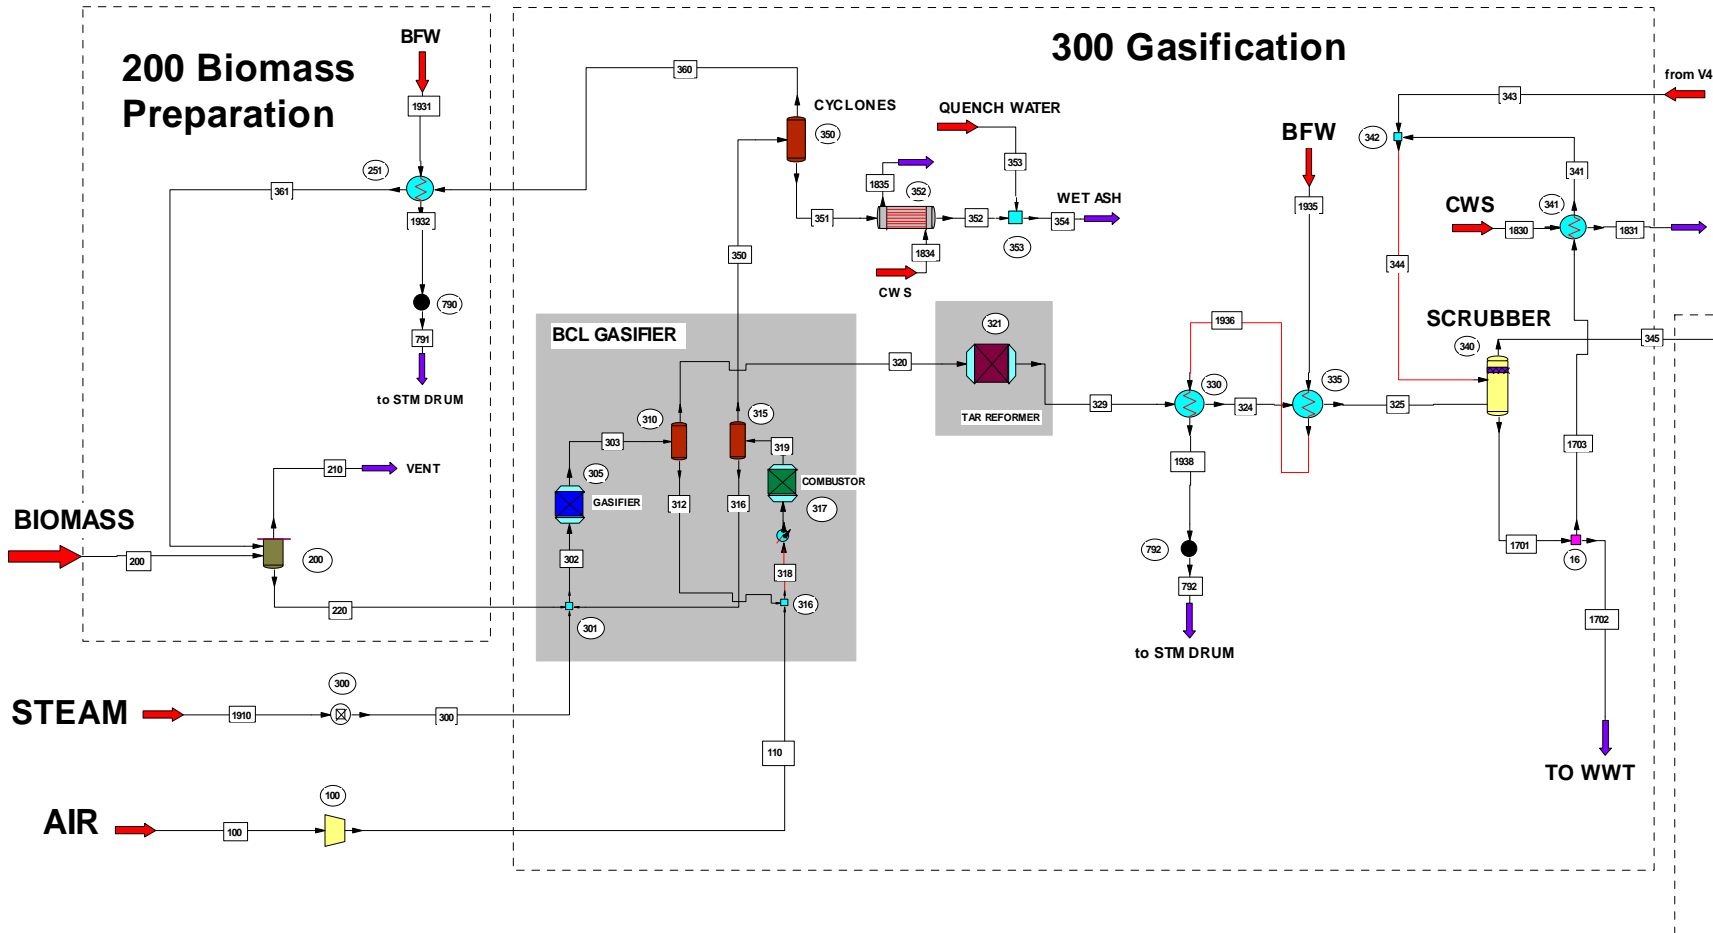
200 Biomass Preparation

BFW
1931
251
361
1932
790
791
to STM DRUM
210
VENT
BIOMASS
200
200
220

300 Gasification

360
CYCLONES
350
QUENCH WATER
1835
352
353
351
352
WET ASH
354
353
1834
CW S
350

BCL GASIFIER
320
321
TAR REFORMER
310
315
303
319
305
GASIFIER
COMBUSTOR
312
316
317
302
318
301
316

STEAM
1910
300
300
110
AIR
100
100

BFW
1935
1936
329
330
324
335
325
1938
792
792
to STM DRUM

from V4
343
342
341
CWS
1830
341
1831
344
SCRUBBER
340
345
1703
1701
16
1702
TO WWT